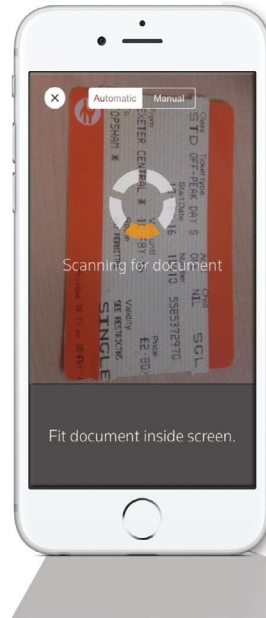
Automatic Manual

Class STD
Ticket type OFF-PEAK DAY S
Adult NIL
Child
SGL
Start date 16
Number 55537
Price £2.80
Validity SEE RESTRICTIONS
EXETER CENTRAL
TOPSHAM
SINGLE

Scanning for document

Fit document inside screen.